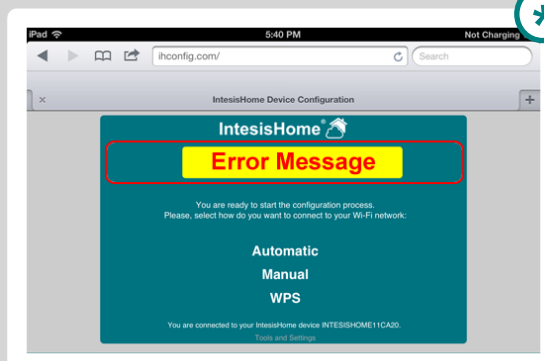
iPad
5:40 PM
Not Charging
ihconfig.com/
Search
×
IntesisHome Device Configuration
+
IntesisHome®
Error Message
You are ready to start the configuration process.
Please, select how do you want to connect to your Wi-Fi network:
Automatic
Manual
WPS
You are connected to your IntesisHome device INTESISHOME11CA20.
Tools and Settings